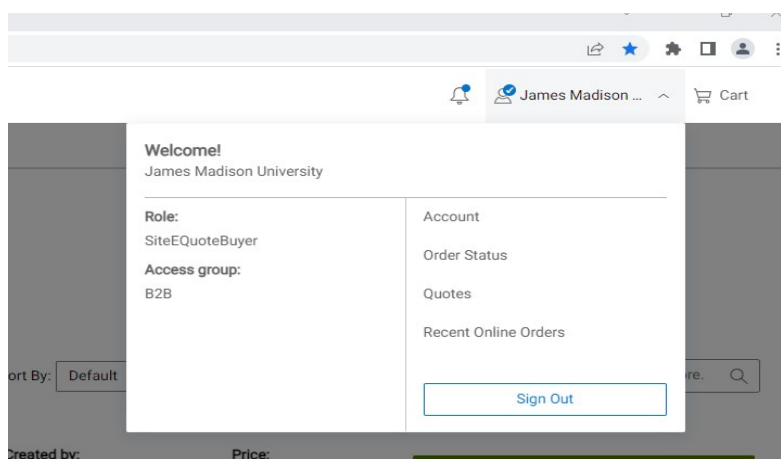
James Madison ...
Cart

Welcome!
James Madison University

Role:
SiteEQuoteBuyer
Access group:
B2B

Account
Order Status
Quotes
Recent Online Orders

Sign Out

ort By: Default

re.

Created by:
Price: